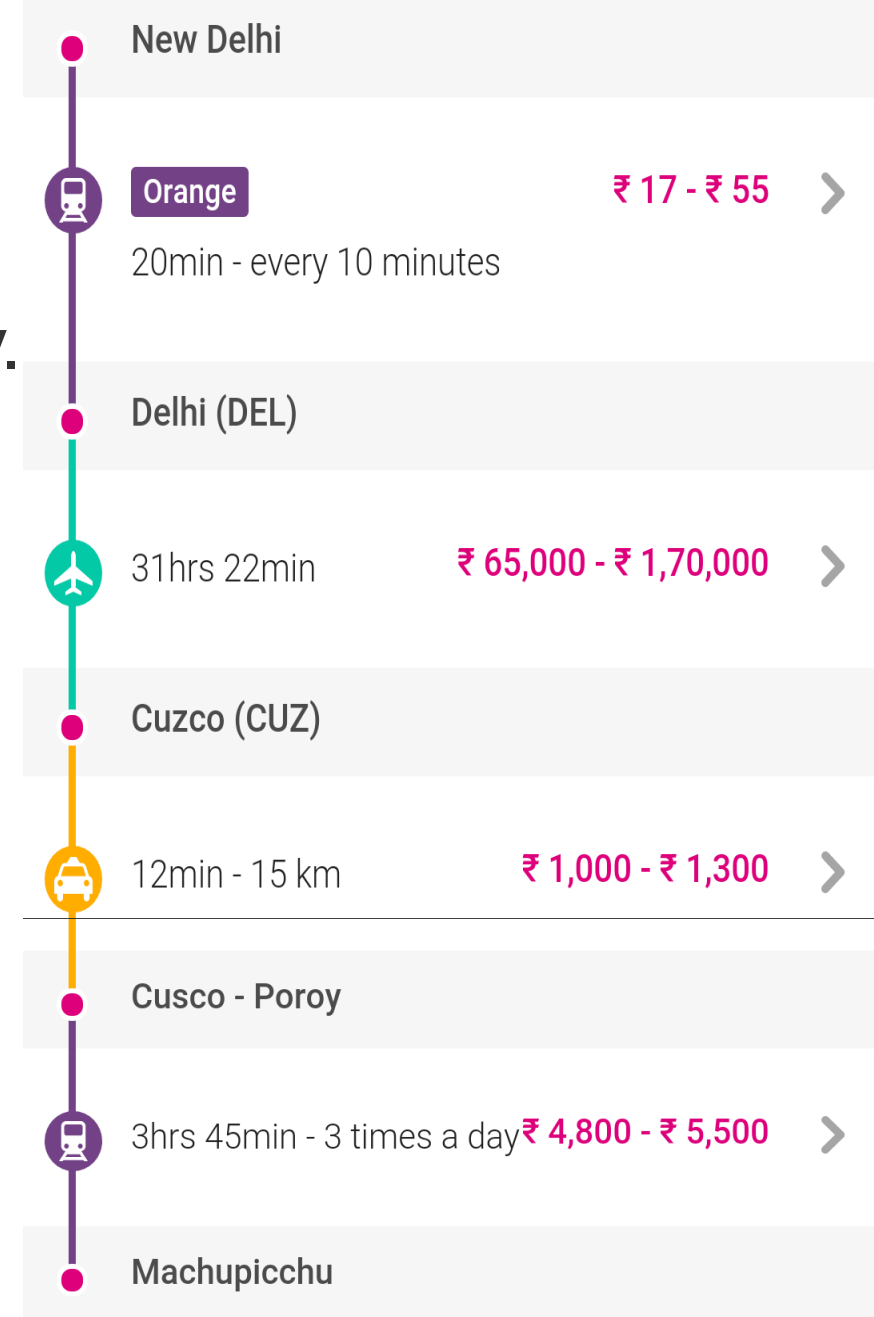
New Delhi

Orange
₹ 17 - ₹ 55
20min - every 10 minutes

Delhi (DEL)

31hrs 22min
₹ 65,000 - ₹ 1,70,000

Cuzco (CUZ)

12min - 15 km
₹ 1,000 - ₹ 1,300

Cusco - Poroy

3hrs 45min - 3 times a day
₹ 4,800 - ₹ 5,500

Machupicchu